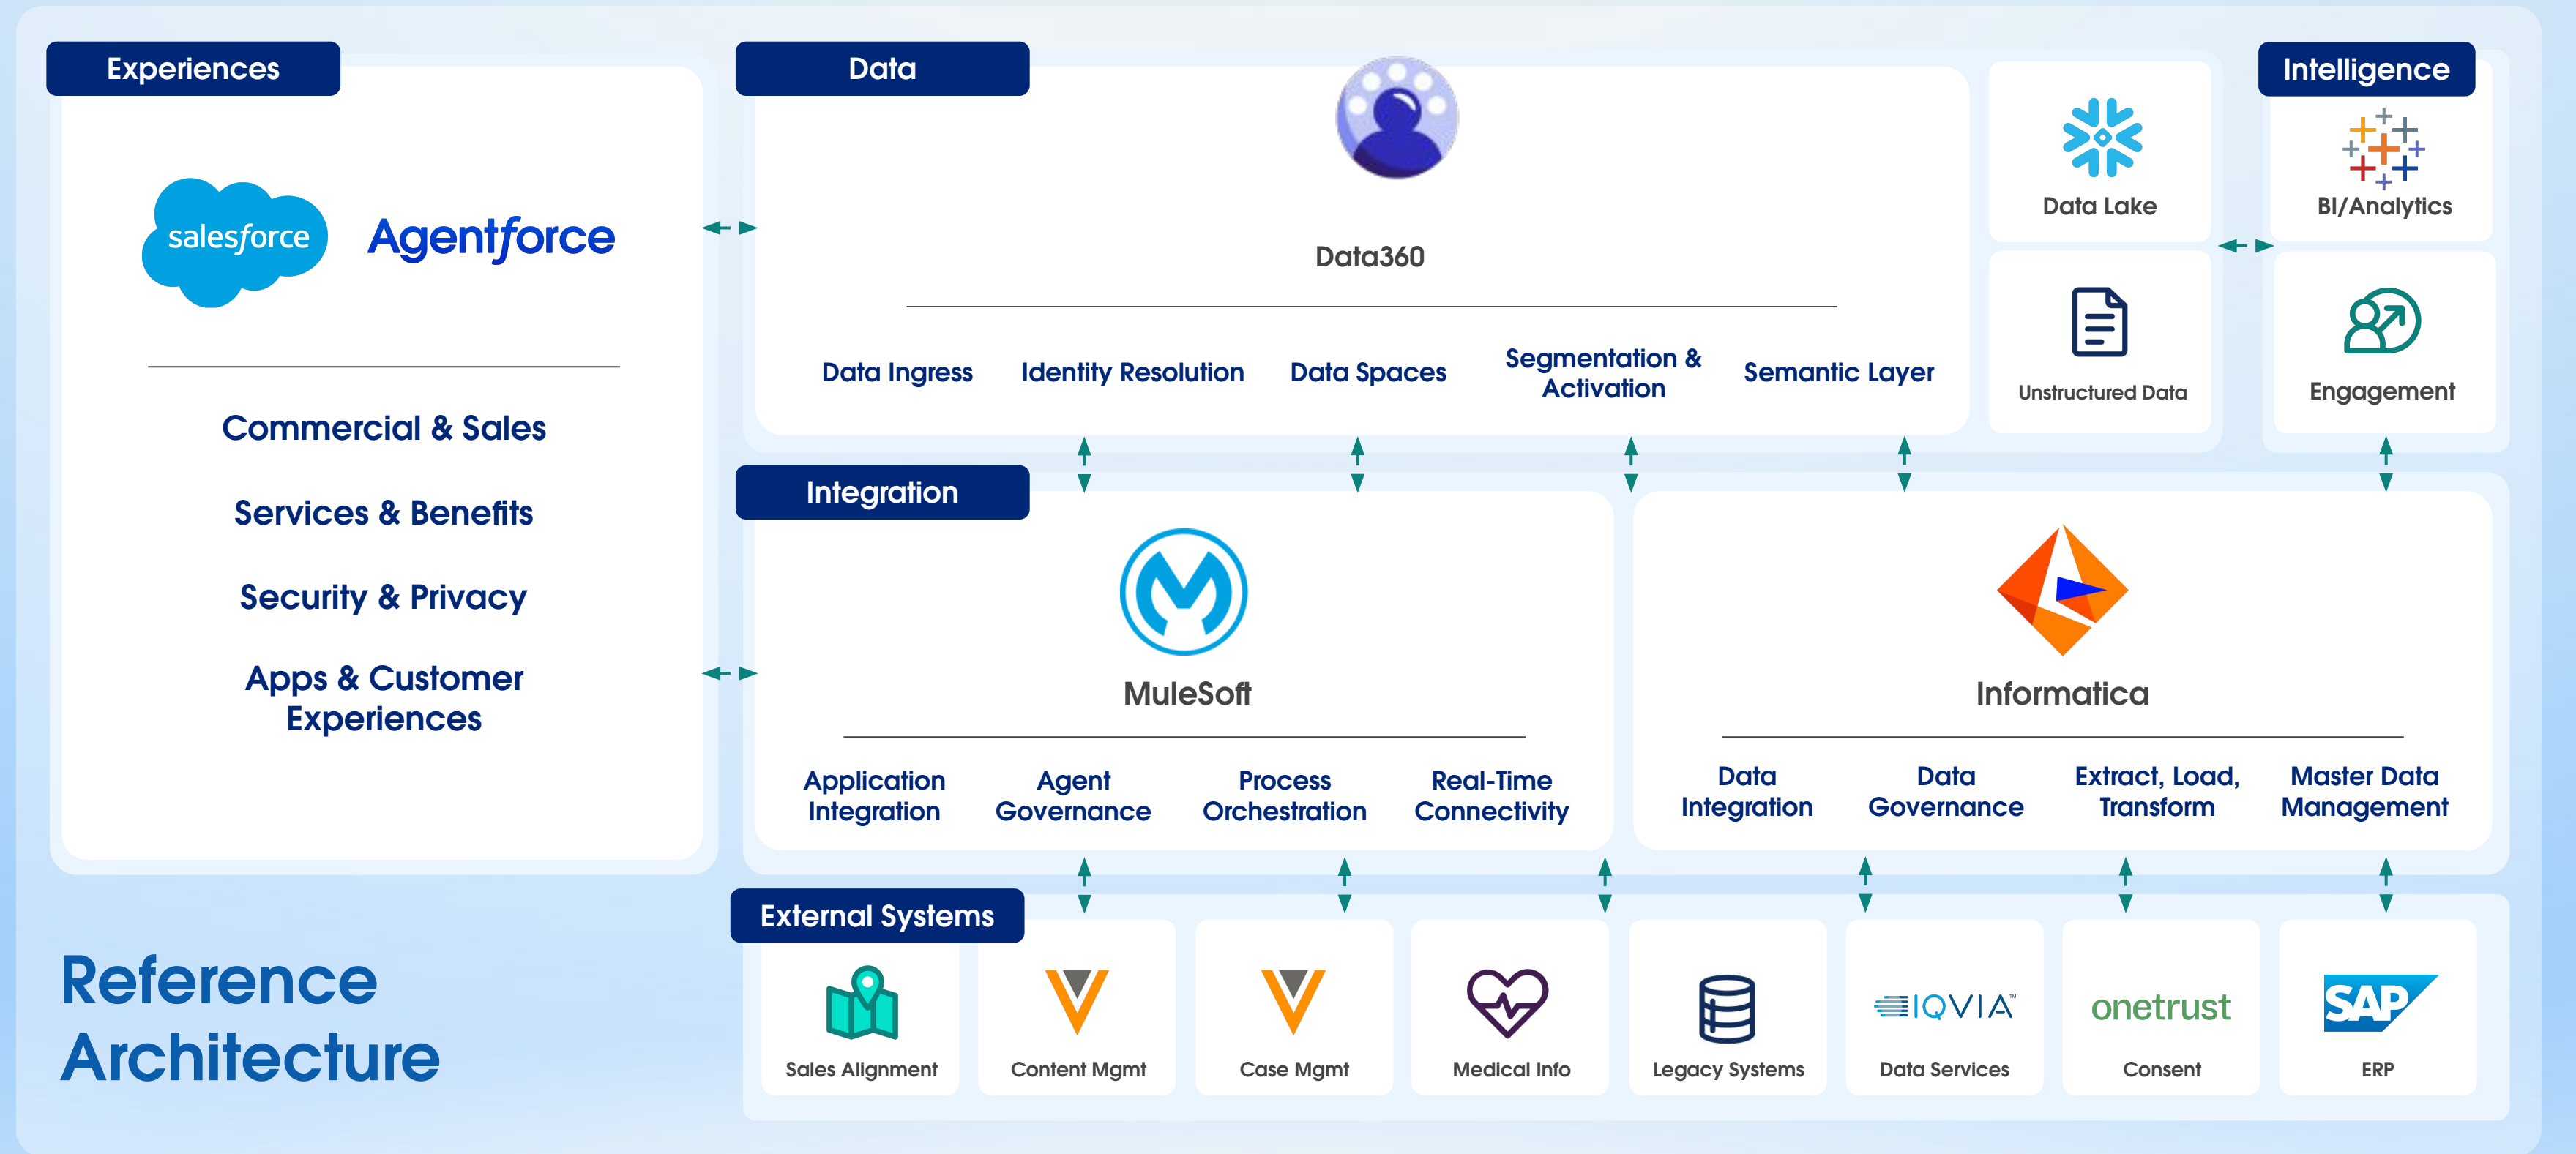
Experiences

salesforce

Agentforce

Commercial & Sales

Services & Benefits

Security & Privacy

Apps & Customer Experiences

Data

Data360

Data Ingress

Identity Resolution

Data Spaces

Segmentation & Activation

Semantic Layer

Data Lake

Unstructured Data

Intelligence

BI/Analytics

Engagement

Integration

MuleSoft

Application Integration

Agent Governance

Process Orchestration

Real-Time Connectivity

Informatica

Data Integration

Data Governance

Extract, Load, Transform

Master Data Management

External Systems

Sales Alignment

Content Mgmt

Case Mgmt

Medical Info

Legacy Systems

IQVIA

Data Services

onetrust

Consent

SAP

ERP

Reference Architecture